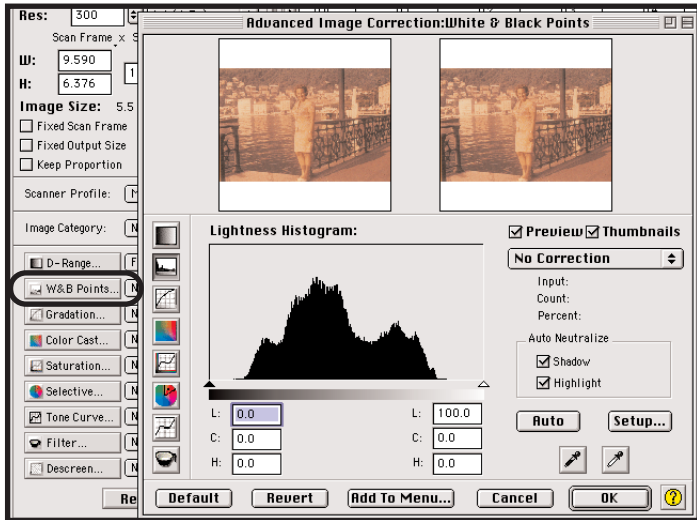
Res: 300
Scan Frame x S
W: 9.590
H: 6.376
Image Size: 5.5
Fixed Scan Frame
Fixed Output Size
Keep Proportion
Scanner Profile:
Image Category:
D-Range...
W&B Points...
Gradation...
Color Cast...
Saturation...
Selective...
Tone Curve...
Filter...
Descreen...
Re

Advanced Image Correction:White & Black Points

Lightness Histogram:
Preview Thumbnails
No Correction
Input:
Count:
Percent:
Auto Neutralize
Shadow
Highlight
L: 0.0
C: 0.0
H: 0.0
L: 100.0
C: 0.0
H: 0.0
Auto
Setup...
Default
Revert
Add To Menu...
Cancel
OK
?